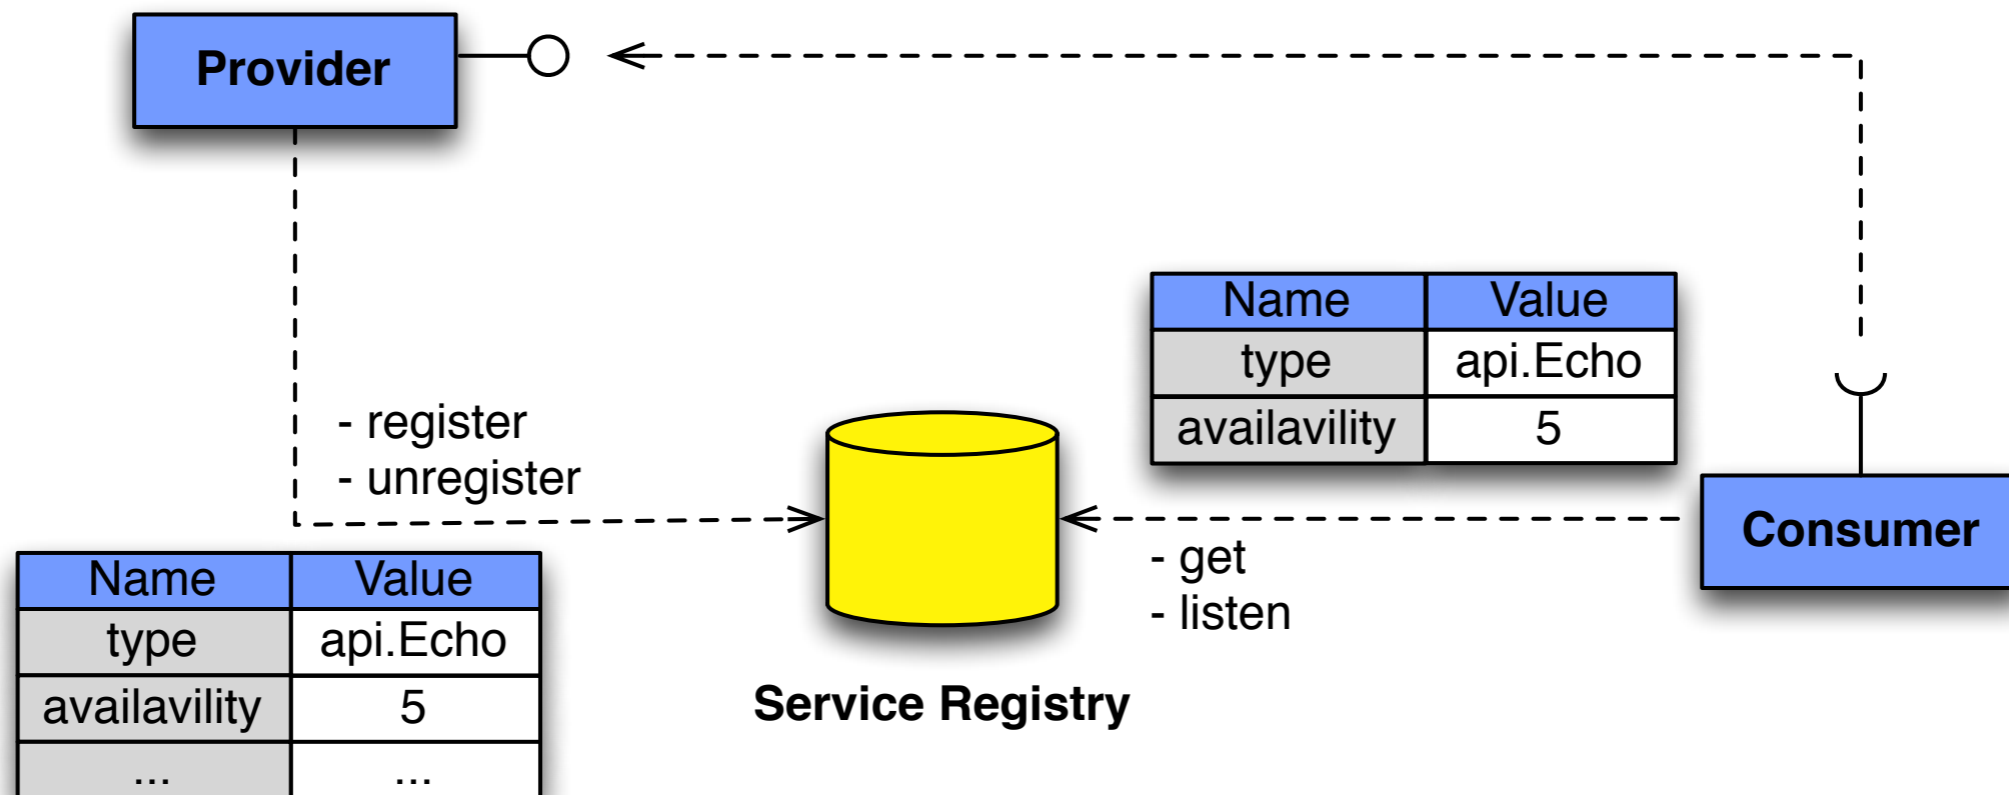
Provider

| Name | Value |
|---|---|
| type | api.Echo |
| availavility | 5 |

- register
- unregister

| Name | Value |
|---|---|
| type | api.Echo |
| availavility | 5 |
| ... | ... |

- get
- listen

Consumer

Service Registry